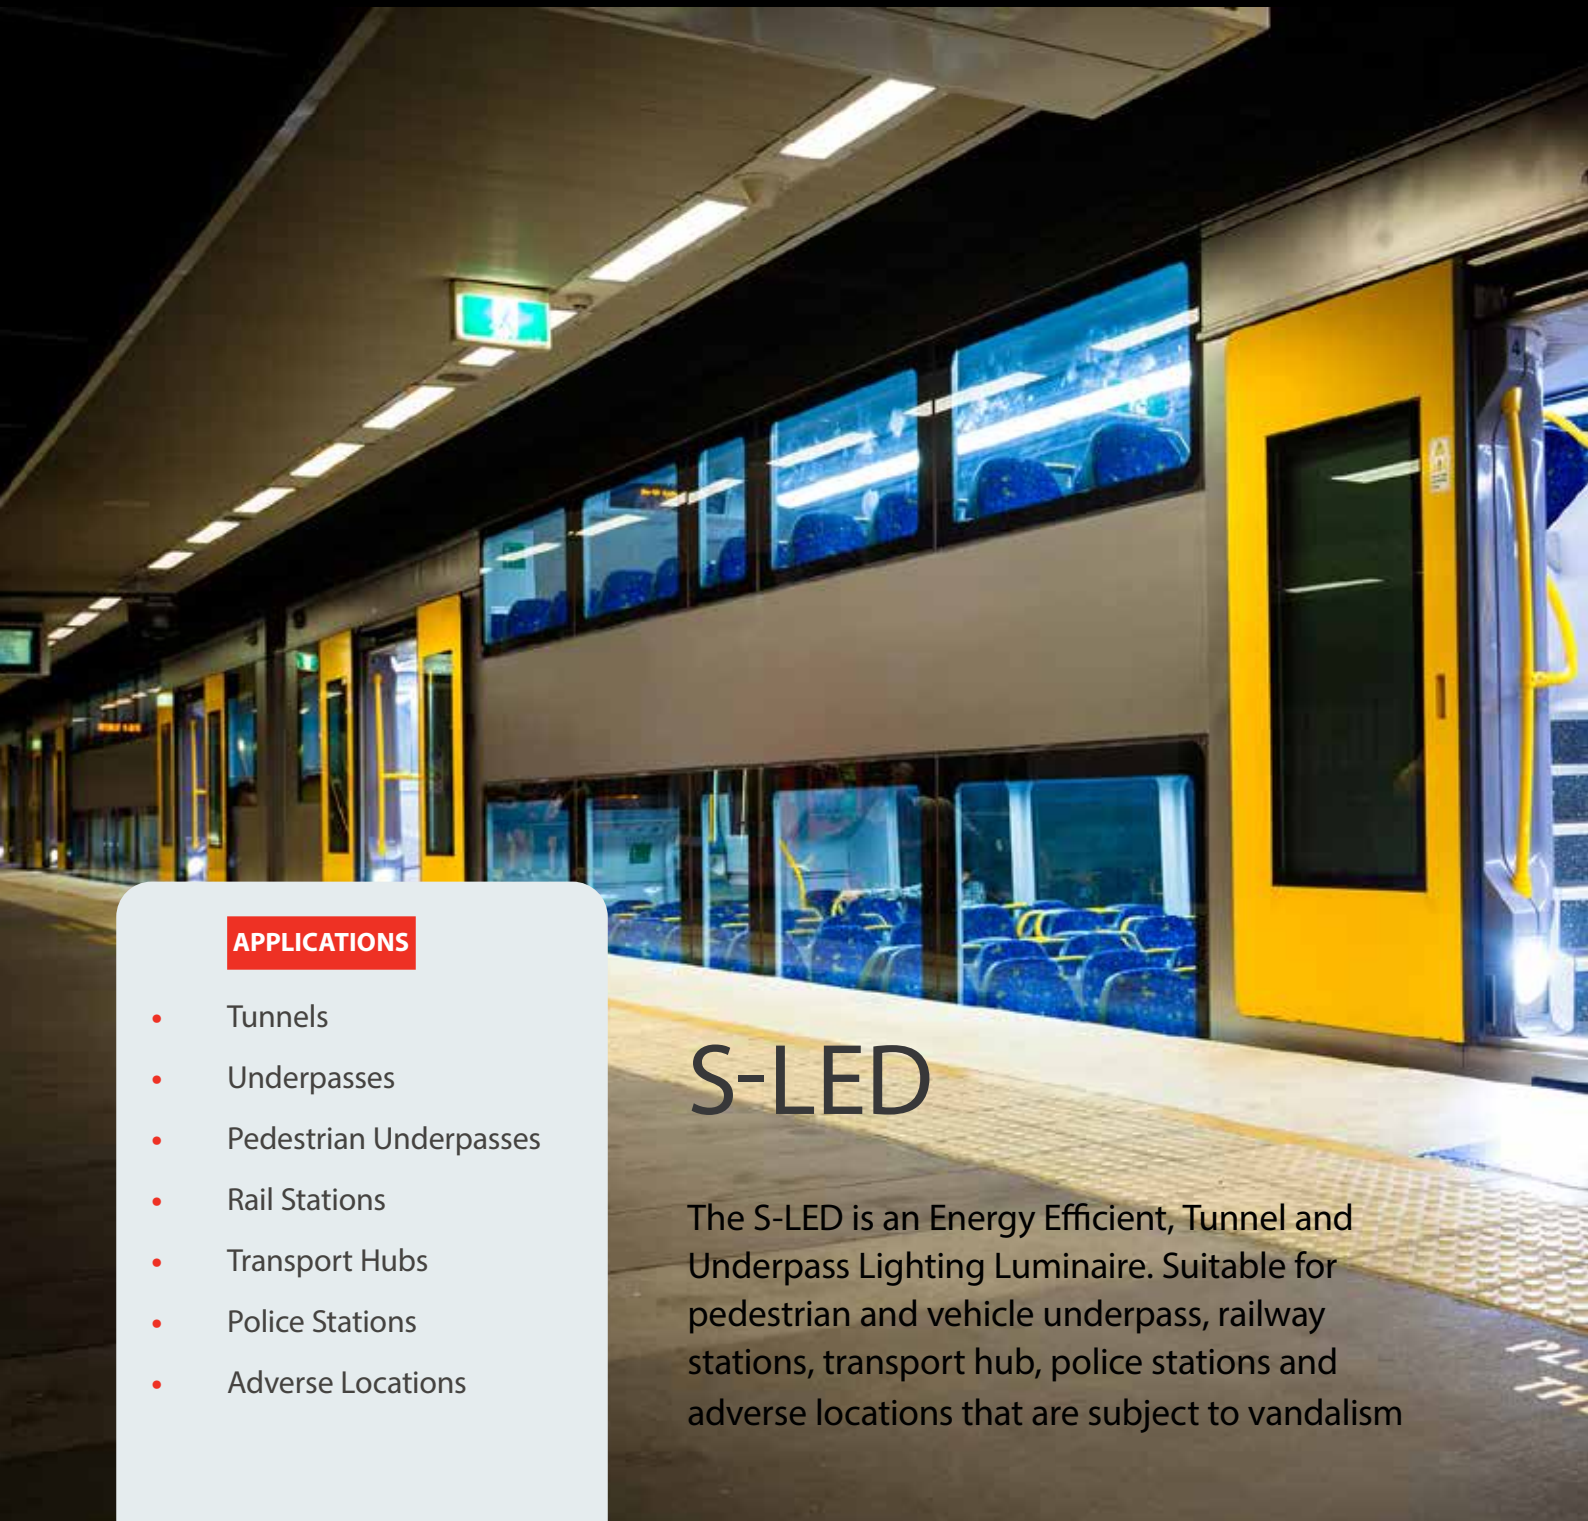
APPLICATIONS

- Tunnels
- Underpasses
- Pedestrian Underpasses
- Rail Stations
- Transport Hubs
- Police Stations
- Adverse Locations

S-LED

The S-LED is an Energy Efficient, Tunnel and Underpass Lighting Luminaire. Suitable for pedestrian and vehicle underpass, railway stations, transport hub, police stations and adverse locations that are subject to vandalism